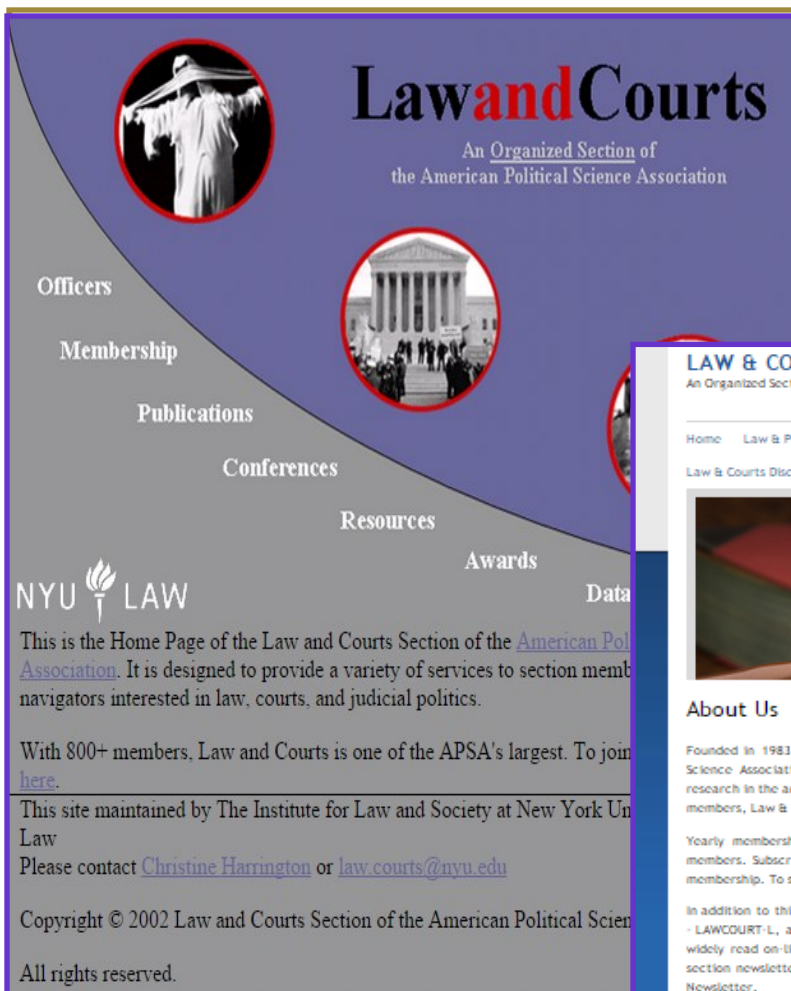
LawandCourts

An Organized Section of the American Political Science Association

Officers

Membership

Publications

Conferences

Resources

Awards

Data

NYU LAW

This is the Home Page of the Law and Courts Section of the American Pol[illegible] Association. It is designed to provide a variety of services to section memb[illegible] navigators interested in law, courts, and judicial politics.

With 800+ members, Law and Courts is one of the APSA's largest. To join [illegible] here.

This site maintained by The Institute for Law and Society at New York Un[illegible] Law

Please contact Christine Harrington or law.courts@nyu.edu

Copyright © 2002 Law and Courts Section of the American Political Scien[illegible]

All rights reserved.

LAW & CO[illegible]

An Organized Sect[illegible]

Home Law & P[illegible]

Law & Courts Disc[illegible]

About Us

Founded in 1983 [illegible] Science Associati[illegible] research in the a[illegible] members, Law & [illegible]

Yearly membersh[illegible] members. Subscr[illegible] membership. To s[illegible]

In addition to thi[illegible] - LAWCOURT-L, a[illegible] widely read on-li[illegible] section newslett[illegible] Newsletter.